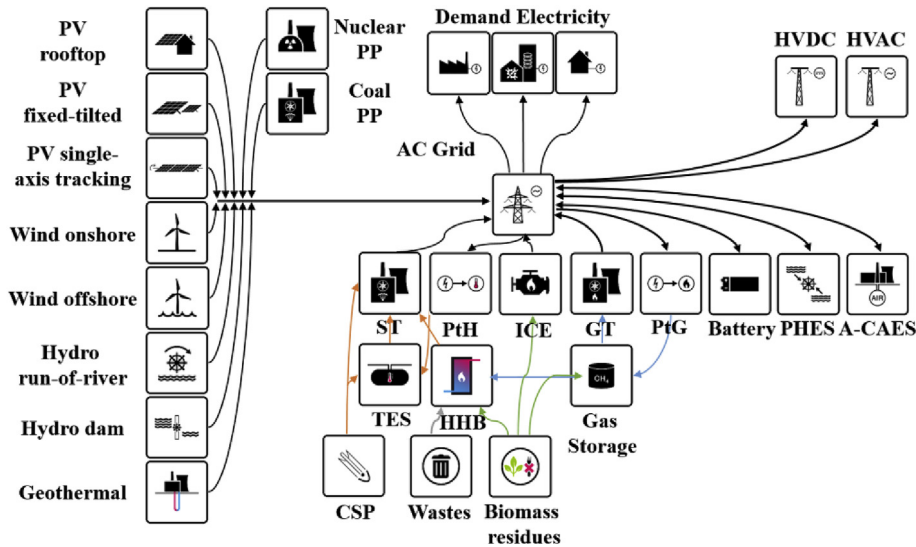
PV rooftop

PV fixed-tilted

PV single-axis tracking

Wind onshore

Wind offshore

Hydro run-of-river

Hydro dam

Geothermal

Nuclear PP

Coal PP

Demand Electricity

HVDC

HVAC

AC Grid

ST

PtH

ICE

GT

PtG

Battery

PHES

A-CAES

TES

HHB

Gas Storage

$CH_4$

AIR

CSP

Wastes

Biomass residues